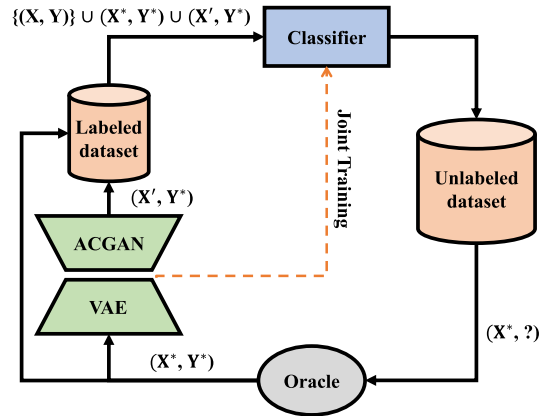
$\{(\mathbf{X}, \mathbf{Y})\} \cup (\mathbf{X}^{*}, \mathbf{Y}^{*}) \cup (\mathbf{X}', \mathbf{Y}^{*})$

Classifier

Labeled dataset

Joint Training

Unlabeled dataset

$(\mathbf{X}', \mathbf{Y}^{*})$

ACGAN

VAE

$(\mathbf{X}^{*}, ?)$

$(\mathbf{X}^{*}, \mathbf{Y}^{*})$

Oracle